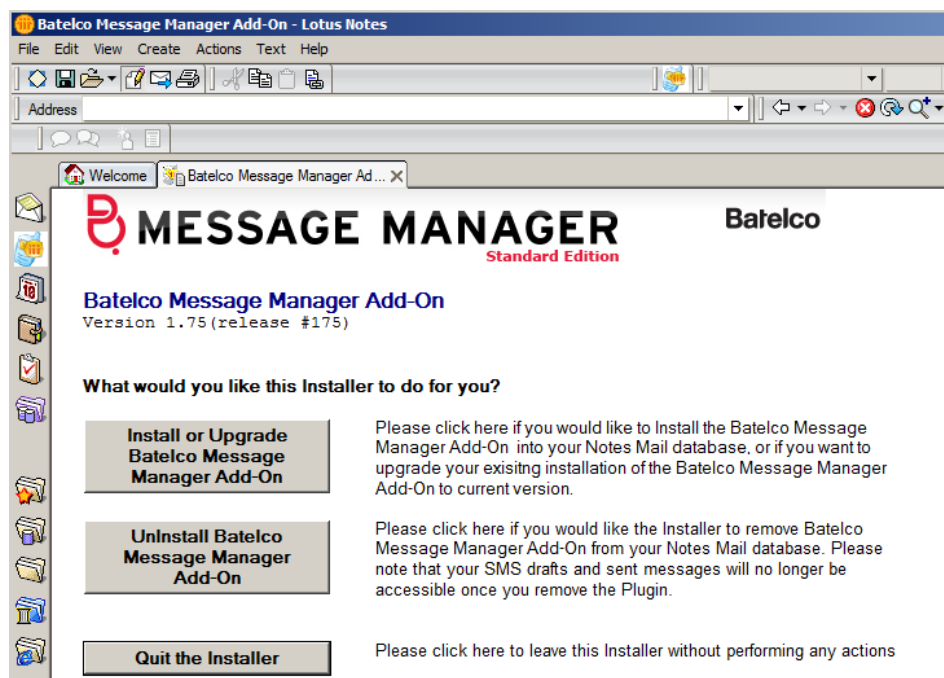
Batelco Message Manager Add-On - Lotus Notes

File Edit View Create Actions Text Help

Address

Welcome | Batelco Message Manager Ad...

MESSAGE MANAGER
Standard Edition

Batelco

Batelco Message Manager Add-On
Version 1.75(release #175)

What would you like this Installer to do for you?

Install or Upgrade Batelco Message Manager Add-On

Please click here if you would like to Install the Batelco Message Manager Add-On into your Notes Mail database, or if you want to upgrade your exisitng installation of the Batelco Message Manager Add-On to current version.

UnInstall Batelco Message Manager Add-On

Please click here if you would like the Installer to remove Batelco Message Manager Add-On from your Notes Mail database. Please note that your SMS drafts and sent messages will no longer be accessible once you remove the Plugin.

Quit the Installer

Please click here to leave this Installer without performing any actions